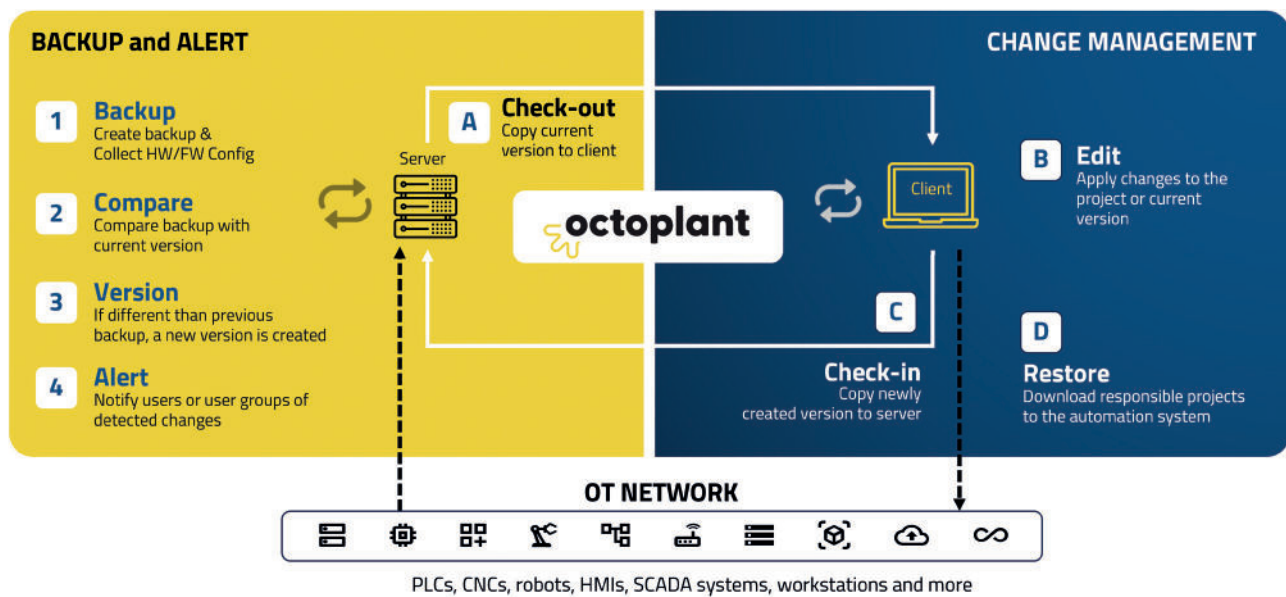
BACKUP and ALERT

1 Backup
Create backup & Collect HW/FW Config

2 Compare
Compare backup with current version

3 Version
If different than previous backup, a new version is created

4 Alert
Notify users or user groups of detected changes

Server

A Check-out
Copy current version to client

octoplant

CHANGE MANAGEMENT

Client

B Edit
Apply changes to the project or current version

C

Check-in
Copy newly created version to server

D
Restore
Download responsible projects to the automation system

OT NETWORK

PLCs, CNCs, robots, HMIs, SCADA systems, workstations and more